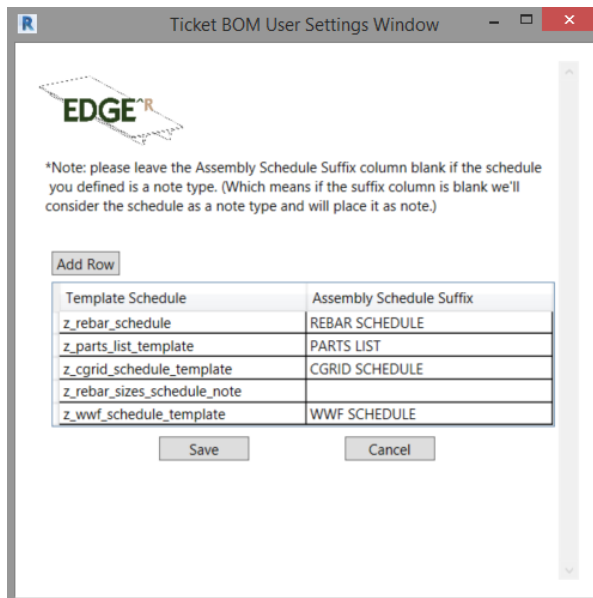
R Ticket BOM User Settings Window

EDGE^R

*Note: please leave the Assembly Schedule Suffix column blank if the schedule you defined is a note type. (Which means if the suffix column is blank we'll consider the schedule as a note type and will place it as note.)

Add Row

| Template Schedule | Assembly Schedule Suffix |
|---|---|
| z_rebar_schedule | REBAR SCHEDULE |
| z_parts_list_template | PARTS LIST |
| z_cgrid_schedule_template | CGRID SCHEDULE |
| z_rebar_sizes_schedule_note | |
| z_wwf_schedule_template | WWF SCHEDULE |

Save Cancel